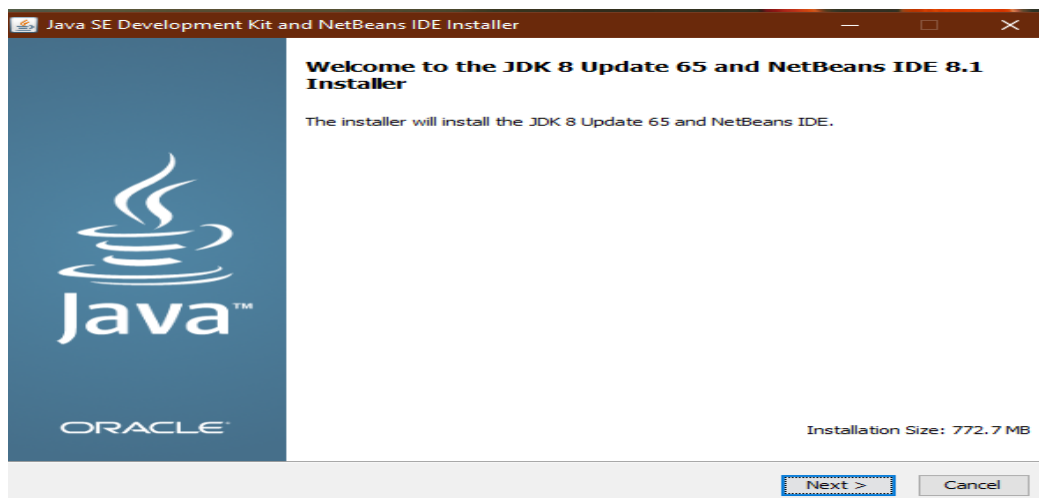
Java SE Development Kit and NetBeans IDE Installer

Welcome to the JDK 8 Update 65 and NetBeans IDE 8.1 Installer

The installer will install the JDK 8 Update 65 and NetBeans IDE.

Java™

ORACLE®

Installation Size: 772.7 MB

Next >

Cancel